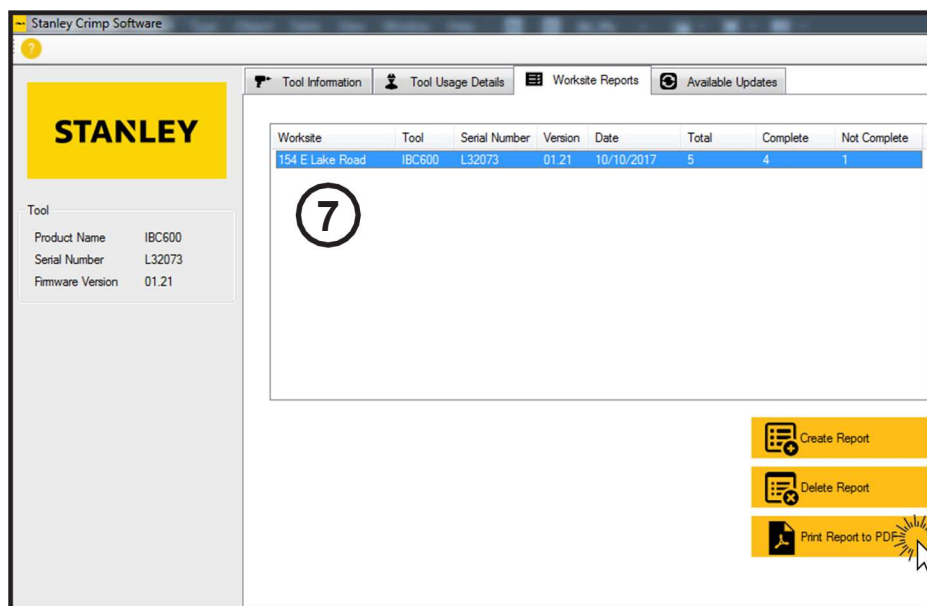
Stanley Crimp Software

?

STANLEY

Tool

Product Name IBC600
Serial Number L32073
Firmware Version 01.21

Tool Information | Tool Usage Details | Worksite Reports | Available Updates

| Worksite | Tool | Serial Number | Version | Date | Total | Complete | Not Complete |
|---|---|---|---|---|---|---|---|
| 154 E Lake Road | IBC600 | L32073 | 01.21 | 10/10/2017 | 5 | 4 | 1 |

7

Create Report

Delete Report

Print Report to PDF